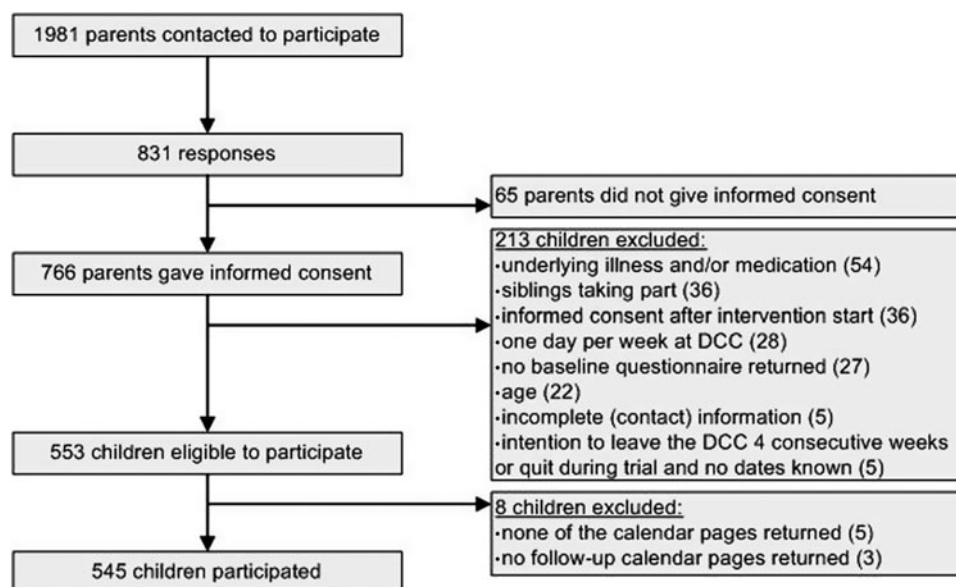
1981 parents contacted to participate

831 responses

65 parents did not give informed consent

766 parents gave informed consent

213 children excluded:
·underlying illness and/or medication (54)
·siblings taking part (36)
·informed consent after intervention start (36)
·one day per week at DCC (28)
·no baseline questionnaire returned (27)
·age (22)
·incomplete (contact) information (5)
·intention to leave the DCC 4 consecutive weeks or quit during trial and no dates known (5)

553 children eligible to participate

8 children excluded:
·none of the calendar pages returned (5)
·no follow-up calendar pages returned (3)

545 children participated